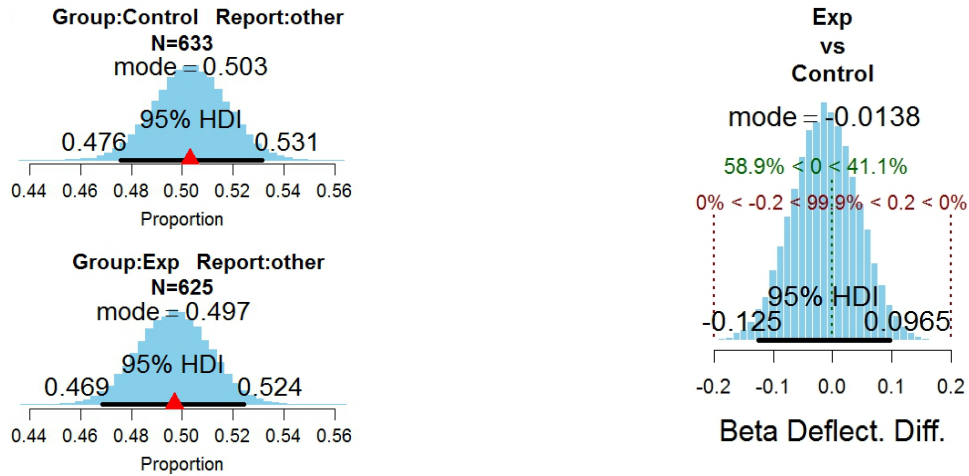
Group:Control Report:other
N=633
mode = 0.503
95% HDI
0.476
0.531
0.44 0.46 0.48 0.50 0.52 0.54 0.56
Proportion

Group:Exp Report:other
N=625
mode = 0.497
95% HDI
0.469
0.524
0.44 0.46 0.48 0.50 0.52 0.54 0.56
Proportion

Exp
vs
Control
mode = -0.0138
58.9% < 0 < 41.1%
0% < -0.2 < 99.9% < 0.2 < 0%
95% HDI
-0.125
0.0965
-0.2 -0.1 0.0 0.1 0.2
Beta Deflect. Diff.